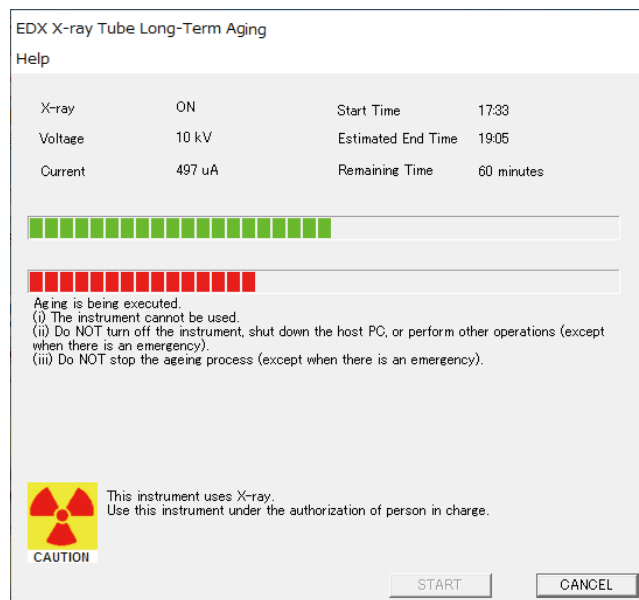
EDX X-ray Tube Long-Term Aging

Help

| X-ray | ON | Start Time | 17:33 |
|---|---|---|---|
| Voltage | 10 kV | Estimated End Time | 19:05 |
| Current | 497 uA | Remaining Time | 60 minutes |

Aging is being executed.
(i) The instrument cannot be used.
(ii) Do NOT turn off the instrument, shut down the host PC, or perform other operations (except when there is an emergency).
(iii) Do NOT stop the ageing process (except when there is an emergency).

CAUTION

This instrument uses X-ray.
Use this instrument under the authorization of person in charge.

START

CANCEL